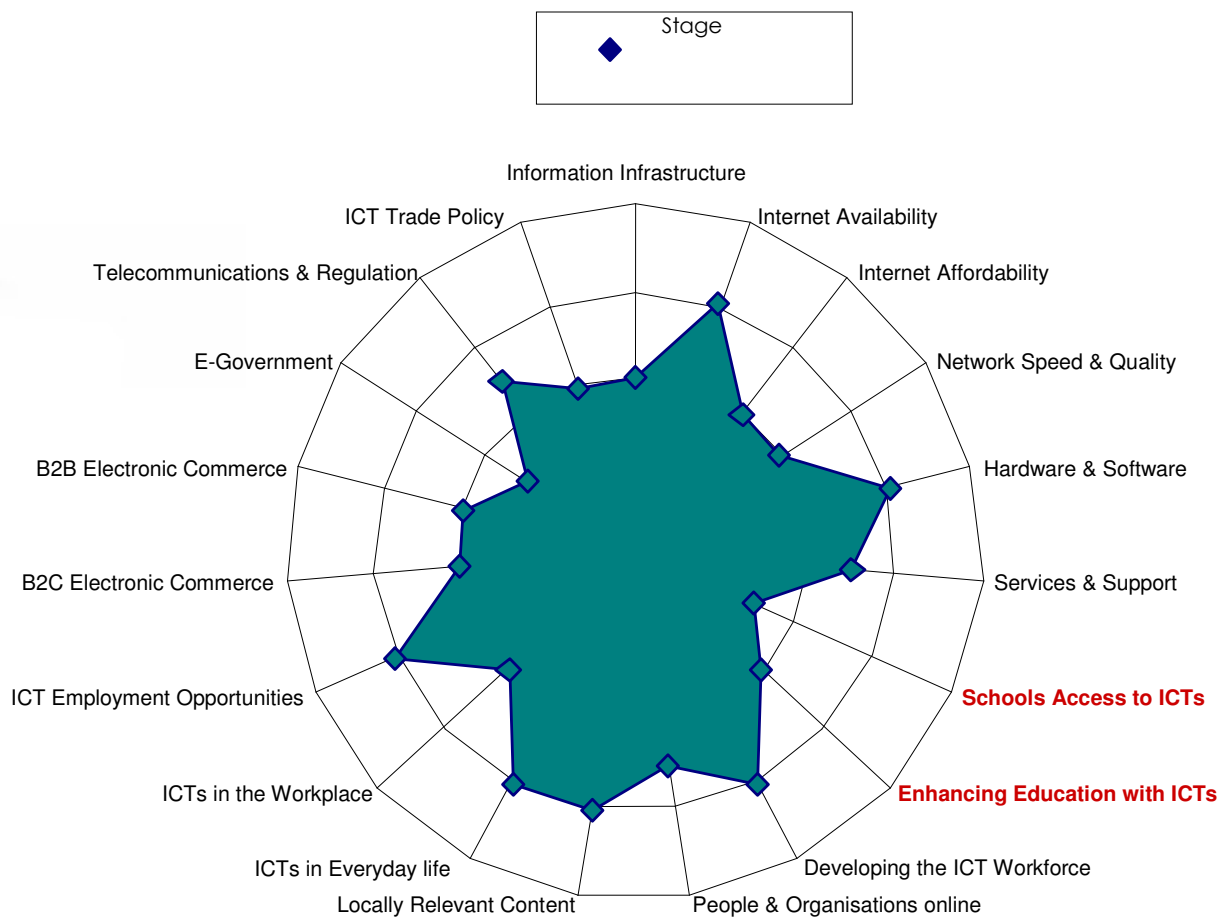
Stage

Information Infrastructure
Internet Availability
Internet Affordability
Network Speed & Quality
Hardware & Software
Services & Support
Schools Access to ICTs
Enhancing Education with ICTs
Developing the ICT Workforce
People & Organisations online
Locally Relevant Content
ICTs in Everyday life
ICTs in the Workplace
ICT Employment Opportunities
B2C Electronic Commerce
B2B Electronic Commerce
E-Government
Telecommunications & Regulation
ICT Trade Policy